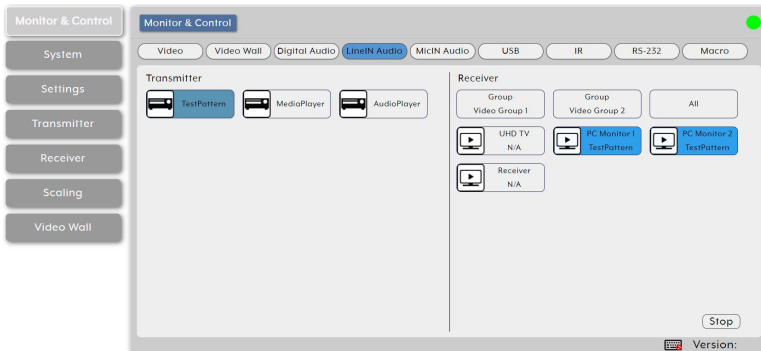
Monitor & Control
System
Settings
Transmitter
Receiver
Scaling
Video Wall

Monitor & Control

Video | Video Wall | Digital Audio | LineIN Audio | MicIN Audio | USB | IR | RS-232 | Macro

Transmitter

TestPattern
MediaPlayer
AudioPlayer

Receiver

Group
Video Group 1

Group
Video Group 2

All

UHD TV
N/A

PC Monitor 1
TestPattern

PC Monitor 2
TestPattern

Receiver
N/A

Stop

Version: